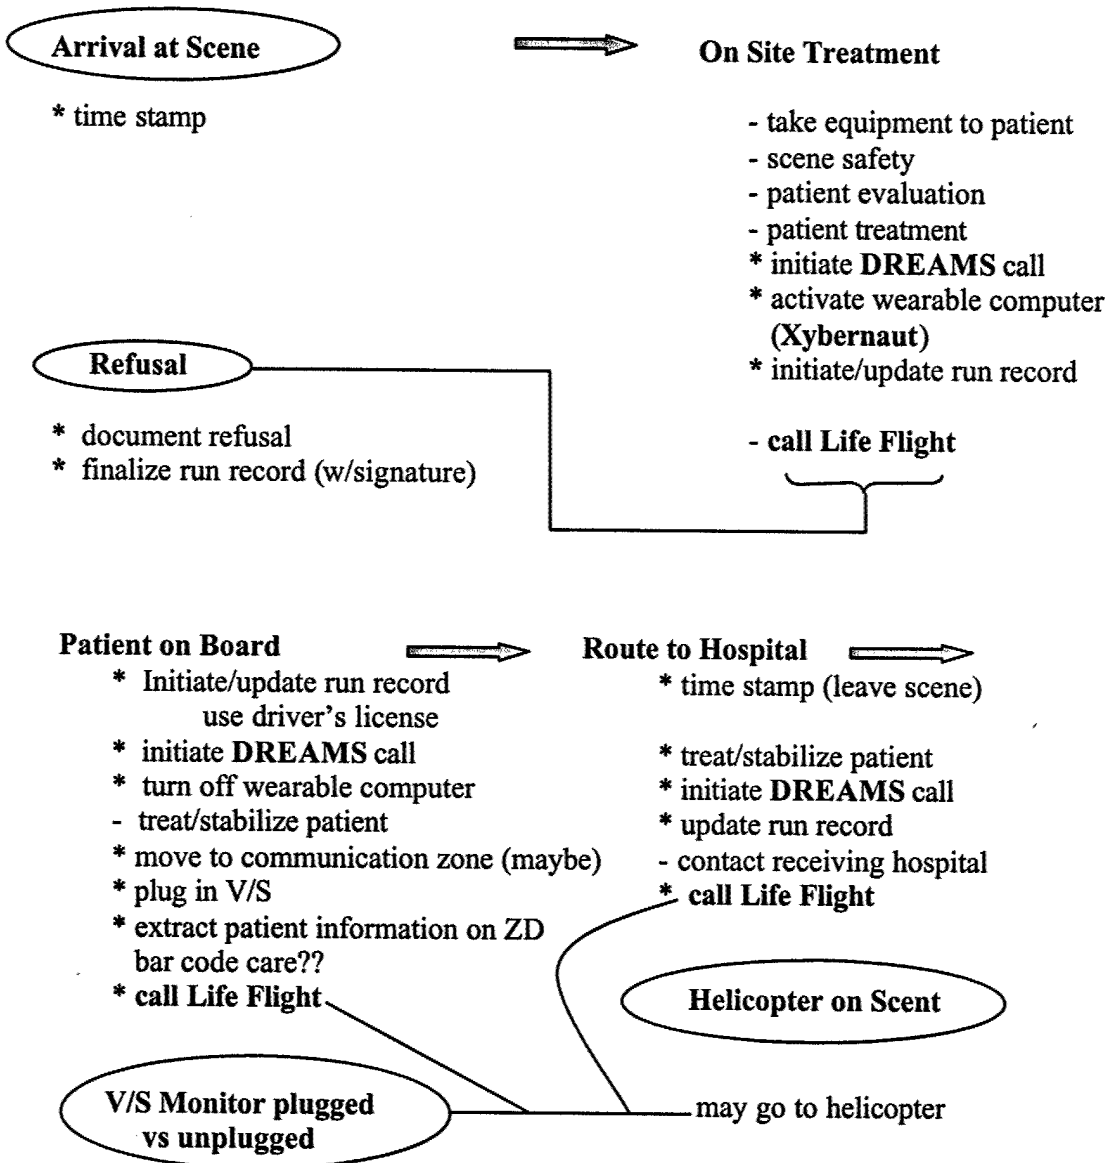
Arrival at Scene

* time stamp

On Site Treatment

- take equipment to patient
- scene safety
- patient evaluation
- patient treatment
* initiate DREAMS call
* activate wearable computer (Xybernaut)
* initiate/update run record

- call Life Flight

Refusal

* document refusal
* finalize run record (w/signature)

Patient on Board
* Initiate/update run record use driver's license
* initiate DREAMS call
* turn off wearable computer
- treat/stabilize patient
* move to communication zone (maybe)
* plug in V/S
* extract patient information on ZD bar code care??
* call Life Flight

Route to Hospital
* time stamp (leave scene)

* treat/stabilize patient
* initiate DREAMS call
* update run record
- contact receiving hospital
* call Life Flight

Helicopter on Scent

V/S Monitor plugged vs unplugged

may go to helicopter